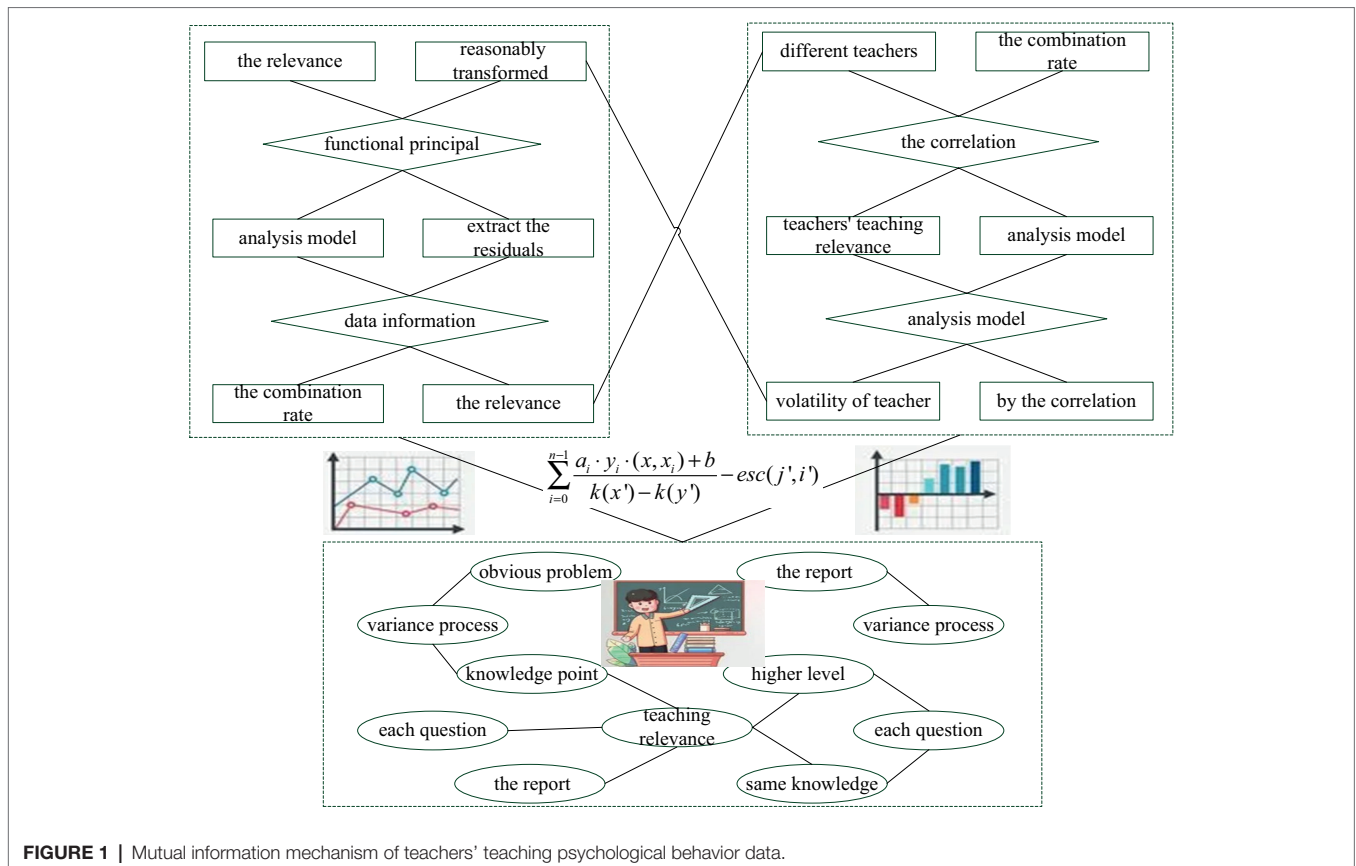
the relevance

reasonably transformed

functional principal

analysis model

extract the residuals

data information

the combination rate

the relevance

different teachers

the combination rate

the correlation

teachers' teaching relevance

analysis model

analysis model

volatility of teacher

by the correlation

$\sum_{i=0}^{n-1} \frac{a_i \cdot y_i \cdot (x, x_i) + b}{k(x') - k(y')} - esc(j', i')$

obvious problem

the report

variance process

variance process

knowledge point

higher level

each question

teaching relevance

each question

the report

same knowledge

FIGURE 1 | Mutual information mechanism of teachers' teaching psychological behavior data.